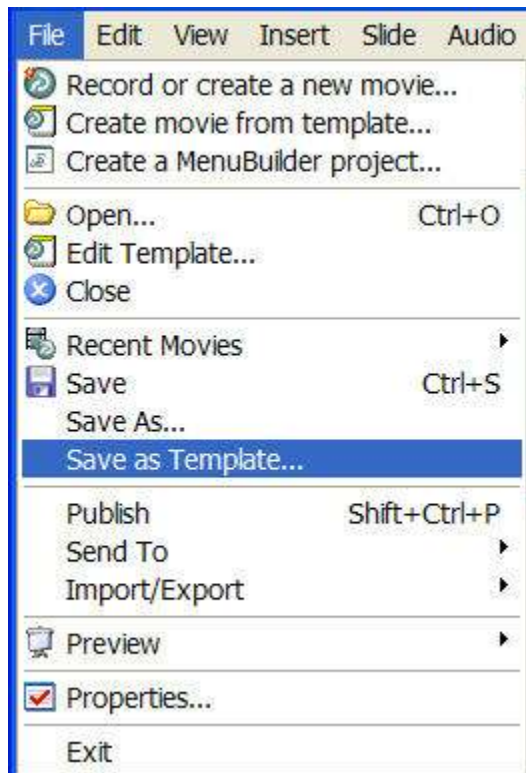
File Edit View Insert Slide Audio

Record or create a new movie...
Create movie from template...
Create a MenuBuilder project...

Open... Ctrl+O
Edit Template...
Close

Recent Movies
Save Ctrl+S
Save As...
Save as Template...

Publish Shift+Ctrl+P
Send To
Import/Export

Preview

Properties...

Exit